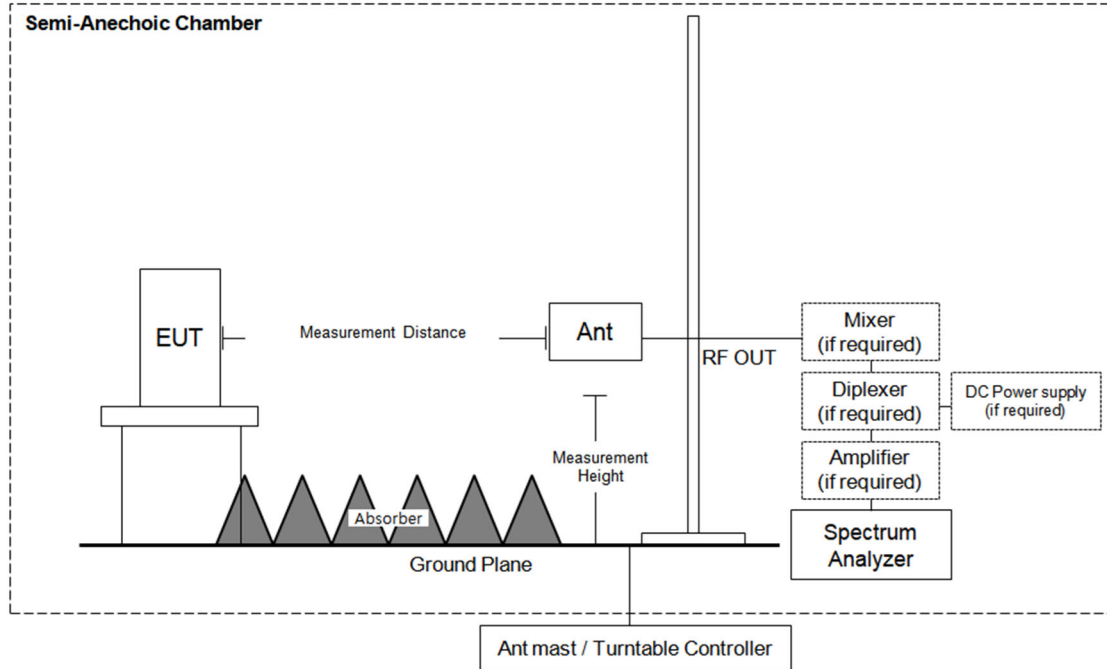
Semi-Anechoic Chamber

EUT

Measurement Distance

Ant

RF OUT

Mixer (if required)

Diplexer (if required)

DC Power supply (if required)

Amplifier (if required)

Measurement Height

Absorber

Spectrum Analyzer

Ground Plane

Ant mast / Turntable Controller